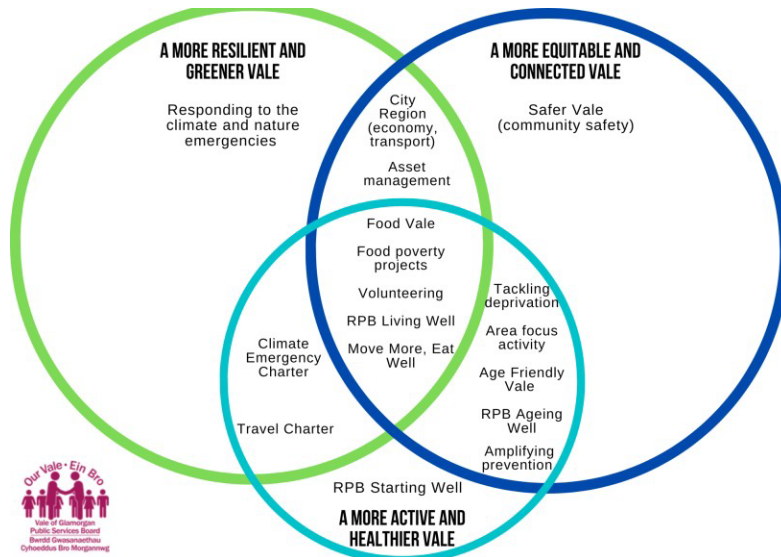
A MORE RESILIENT AND GREENER VALE

Responding to the climate and nature emergencies

A MORE EQUITABLE AND CONNECTED VALE

Safer Vale (community safety)

City Region (economy, transport)

Asset management

Food Vale

Food poverty projects

Volunteering

RPB Living Well

Move More, Eat Well

Tackling deprivation

Area focus activity

Age Friendly Vale

RPB Ageing Well

Amplifying prevention

Climate Emergency Charter

Travel Charter

RPB Starting Well

A MORE ACTIVE AND HEALTHIER VALE

Our Vale • Ein Bro
Vale of Glamorgan Public Services Board
Bwrdd Gwasanaethau Cyhoeddus Bro Morgannwg